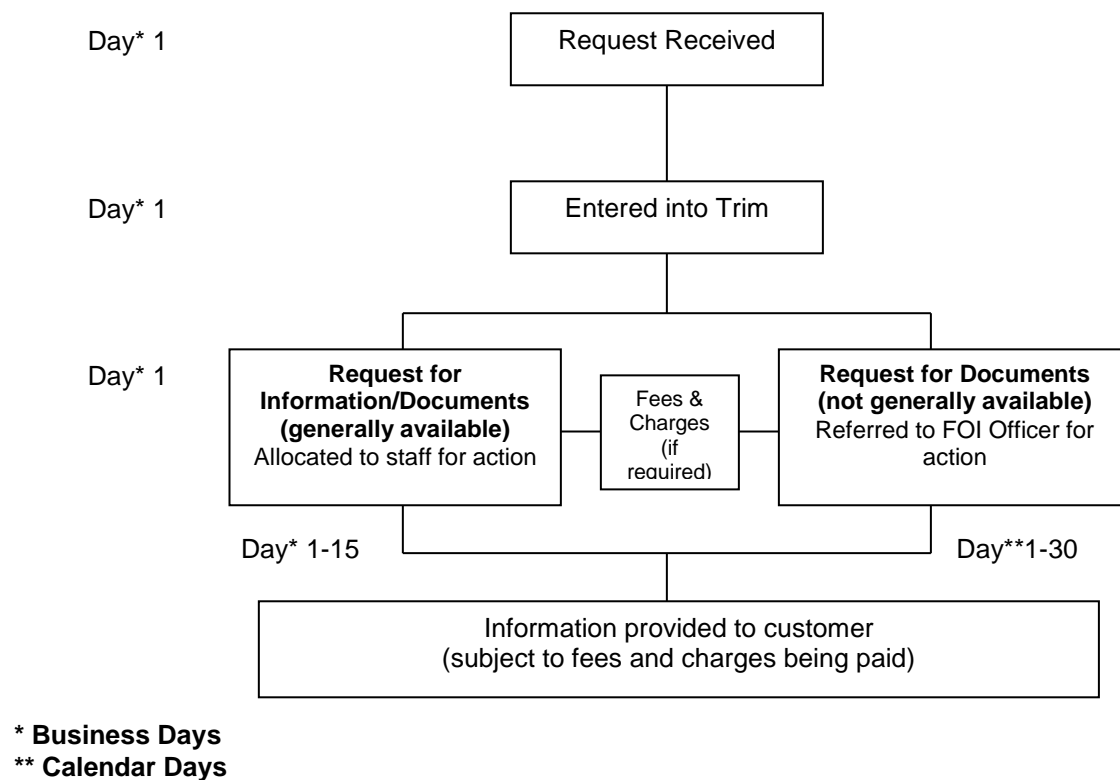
Day* 1

Request Received

Day* 1

Entered into Trim

Day* 1

**Request for Information/Documents (generally available)**
Allocated to staff for action

Fees & Charges (if required)

**Request for Documents (not generally available)**
Referred to FOI Officer for action

Day* 1-15

Day**1-30

Information provided to customer
(subject to fees and charges being paid)

**\* Business Days**
**\*\* Calendar Days**